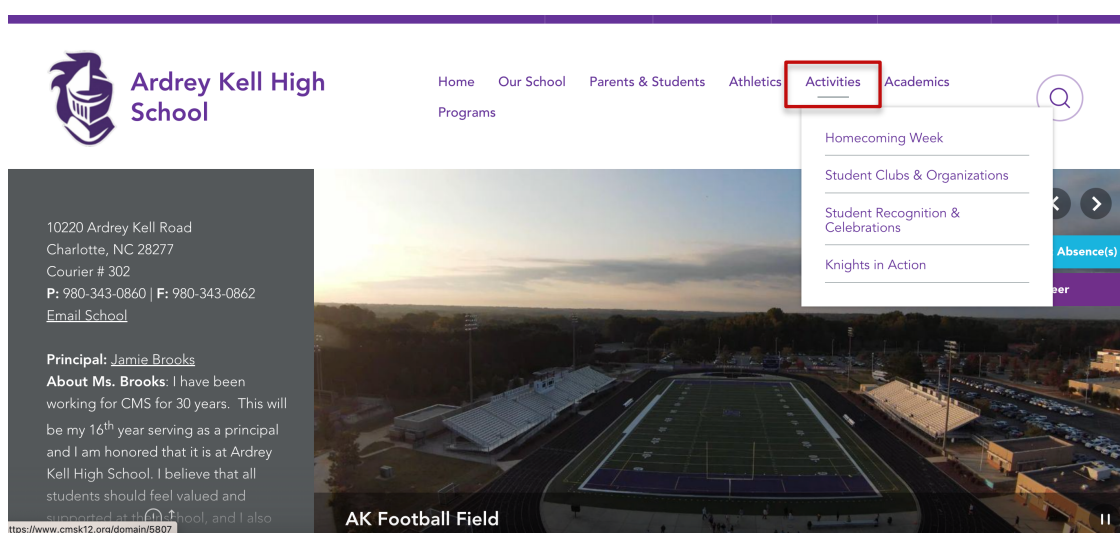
Ardrey Kell High School

Home Our School Parents & Students Athletics Activities Academics Programs

Homecoming Week
Student Clubs & Organizations
Student Recognition & Celebrations
Knights in Action

10220 Ardrey Kell Road
Charlotte, NC 28277
Courier # 302
**P:** 980-343-0860 | **F:** 980-343-0862
Email School

**Principal:** Jamie Brooks
**About Ms. Brooks**: I have been working for CMS for 30 years. This will be my 16$^{th}$ year serving as a principal and I am honored that it is at Ardrey Kell High School. I believe that all students should feel valued and supported at th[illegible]hool, and I also

ttps://www.cmsk12.org/domain/5807

Absence(s)
eer

AK Football Field